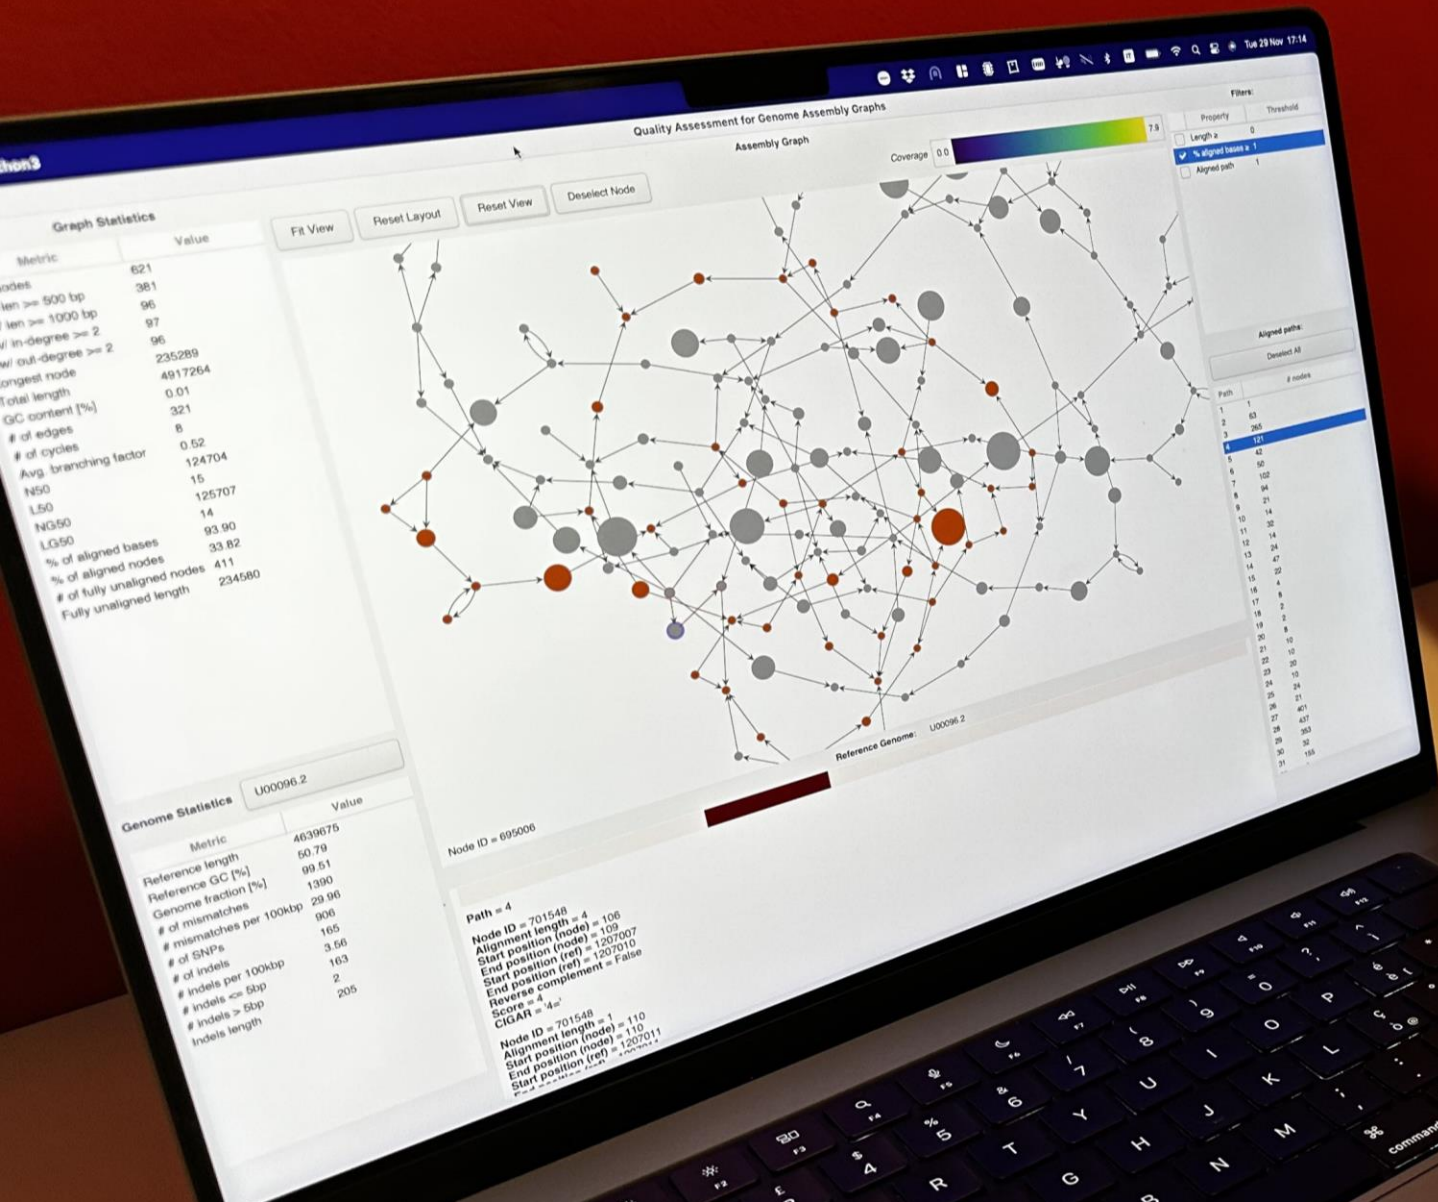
Tue 29 Nov 17:14

thon3

Quality Assessment for Genome Assembly Graphs

Assembly Graph

Coverage 0.0 7.9

Filters:

| Property | Threshold |
|---|---|
| Length ≥ | 0 |
| % aligned bases ≥ | 1 |
| Aligned path | 1 |

Graph Statistics

| Metric | Value |
|---|---|
| odes | 621 |
| len >= 500 bp | 381 |
| len >= 1000 bp | 96 |
| / in-degree >= 2 | 97 |
| w/ out-degree >= 2 | 96 |
| Longest node | 235289 |
| Total length | 4917264 |
| GC content [%] | 0.01 |
| # of edges | 321 |
| # of cycles | 8 |
| Avg. branching factor | 0.52 |
| N50 | 124704 |
| L50 | 15 |
| NG50 | 125707 |
| LG50 | 14 |
| % of aligned bases | 93.90 |
| % of aligned nodes | 33.82 |
| # of fully unaligned nodes | 411 |
| Fully unaligned length | 234580 |

Fit View | Reset Layout | Reset View | Deselect Node

Aligned paths:

Deselect All

| Path | # nodes |
|---|---|
| 1 | 1 |
| 2 | 63 |
| 3 | 265 |
| 4 | 121 |
| 5 | 42 |
| 6 | 50 |
| 7 | 102 |
| 8 | 94 |
| 9 | 21 |
| 10 | 14 |
| 11 | 32 |
| 12 | 14 |
| 13 | 24 |
| 14 | 47 |
| 15 | 22 |
| 16 | 4 |
| 17 | 6 |
| 18 | 4 |
| 19 | 2 |
| 20 | 2 |
| 21 | 10 |
| 22 | 16 |
| 23 | 20 |
| 24 | 10 |
| 25 | 24 |
| 26 | 21 |
| 27 | 401 |
| 28 | 437 |
| 29 | 353 |
| 30 | 32 |
| 31 | 155 |

Reference Genome: U00096.2

Genome Statistics U00096.2

| Metric | Value |
|---|---|
| Reference length | 4639675 |
| Reference GC [%] | 50.79 |
| Genome fraction [%] | 99.51 |
| # of mismatches | 1390 |
| # mismatches per 100kbp | 29.96 |
| # of SNPs | 906 |
| # of indels | 165 |
| # indels per 100kbp | 3.56 |
| # indels <= 5bp | 163 |
| # indels > 5bp | 2 |
| Indels length | 205 |

Node ID = 695006

Path = 4
Node ID = 701548
Alignment length = 4
Start position (node) = 106
End position (node) = 109
Start position (ref) = 1207007
End position (ref) = 1207010
Reverse complement = False
Score = 4
CIGAR = '4='

Node ID = 701548
Alignment length = 1
Start position (node) = 110
End position (node) = 110
Start position (ref) = 1207011
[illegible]